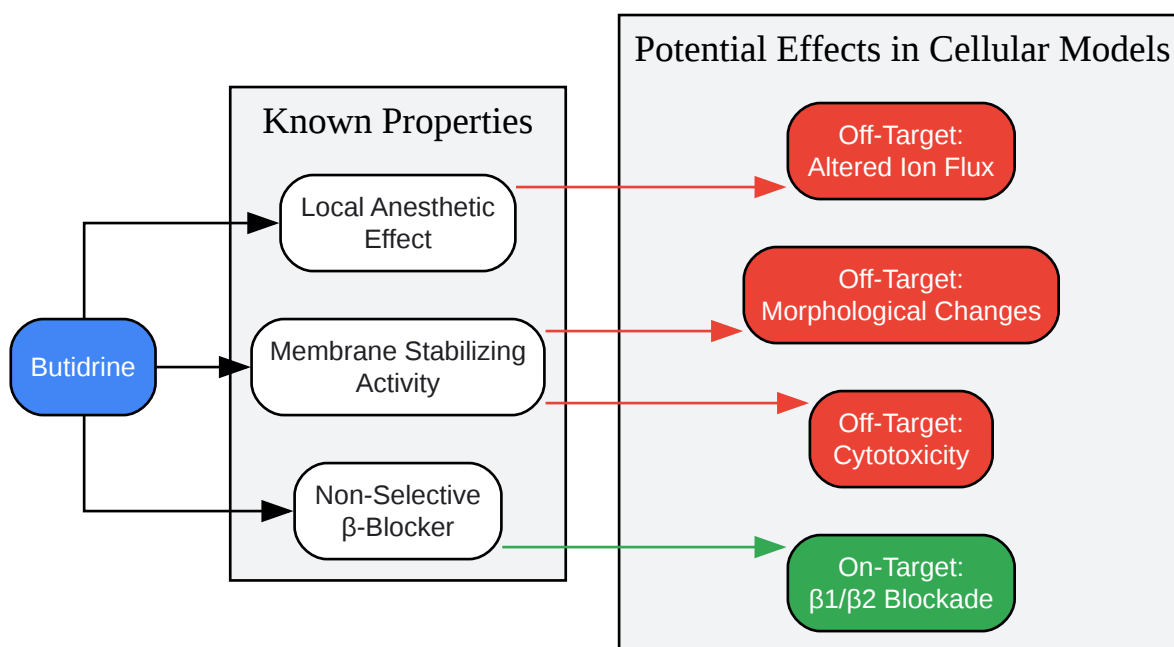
Butidrine

Known Properties

Local Anesthetic Effect

Membrane Stabilizing Activity

Non-Selective β-Blocker

Potential Effects in Cellular Models

Off-Target: Altered Ion Flux

Off-Target: Morphological Changes

Off-Target: Cytotoxicity

On-Target: β1/β2 Blockade